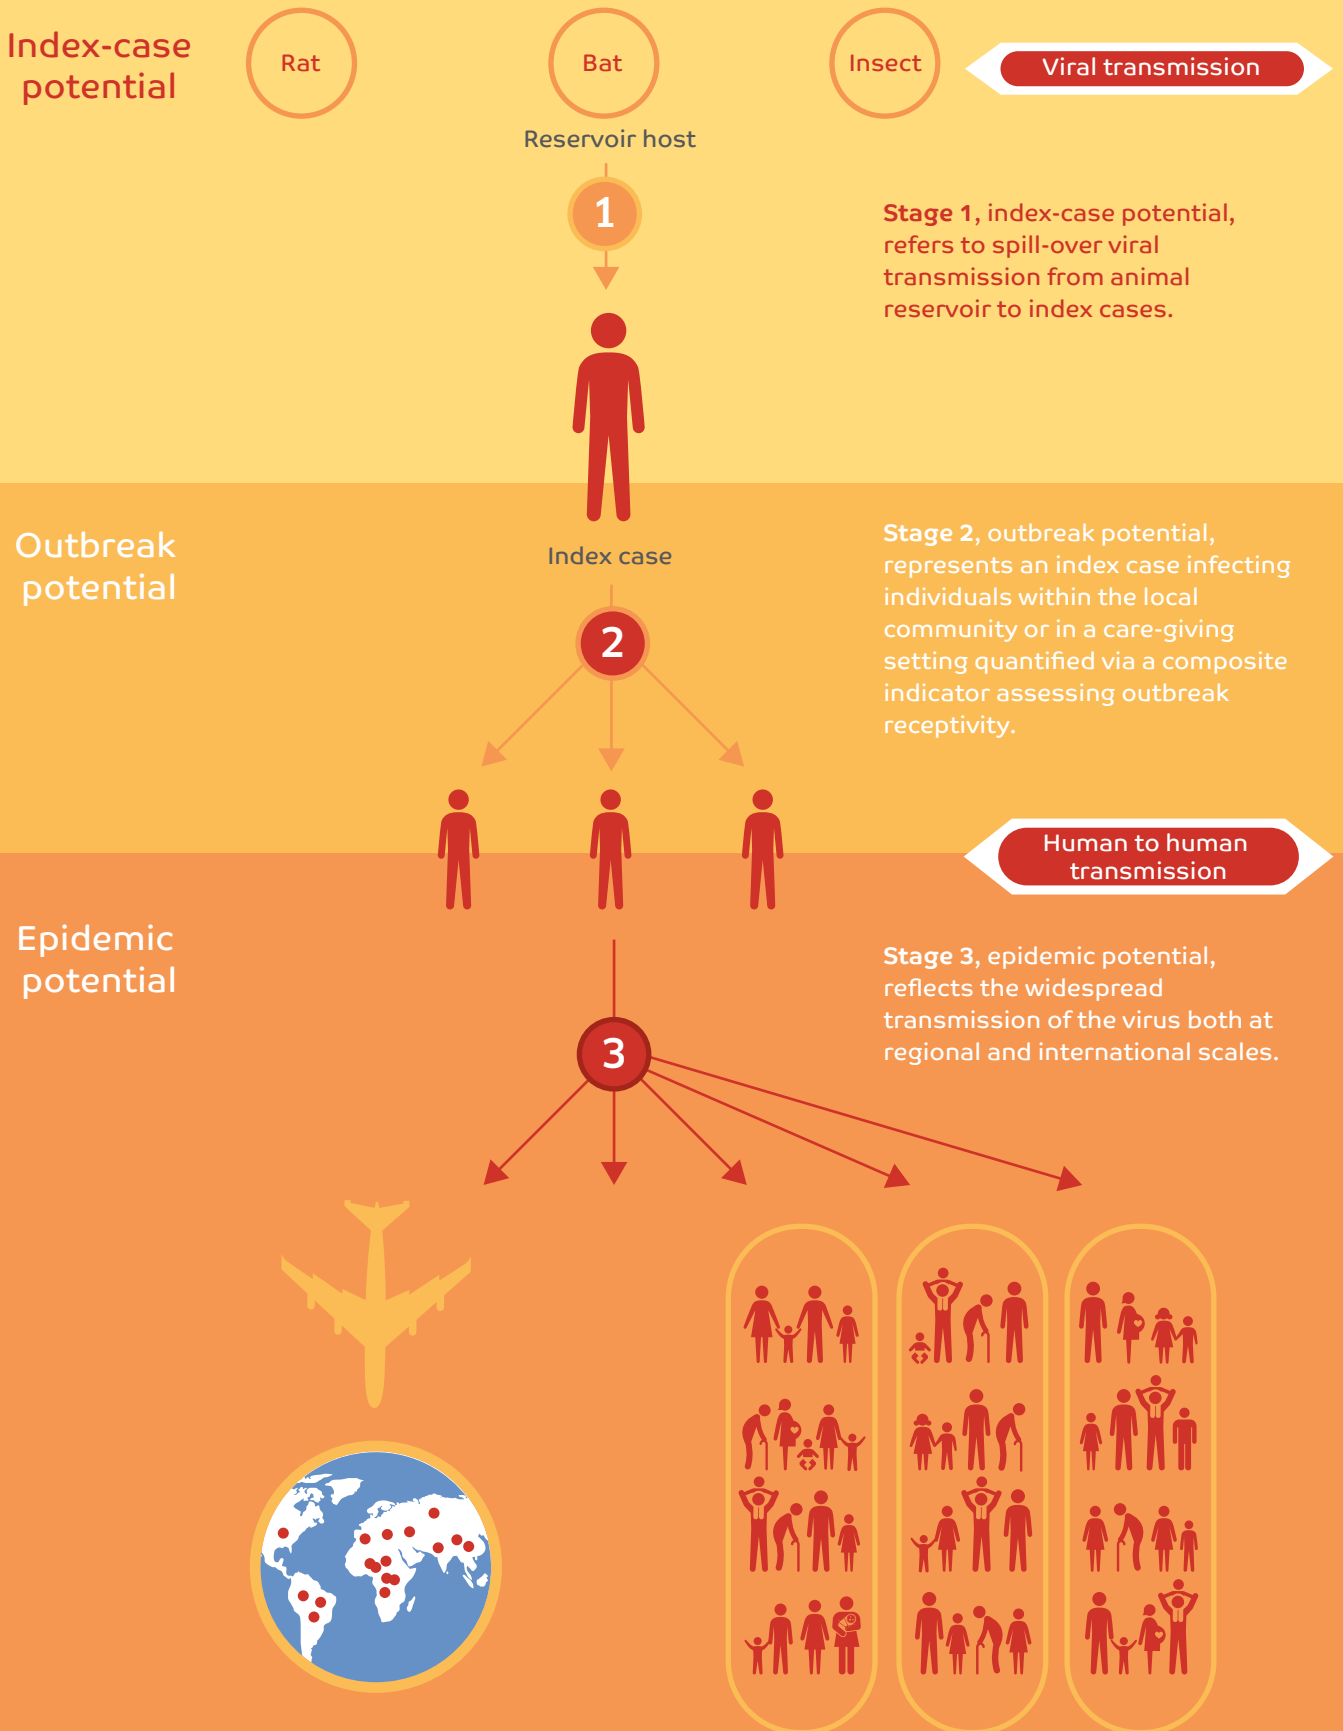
Index-case potential

Rat

Bat

Insect

Viral transmission

Reservoir host

1

**Stage 1**, index-case potential, refers to spill-over viral transmission from animal reservoir to index cases.

Outbreak potential

Index case

2

**Stage 2**, outbreak potential, represents an index case infecting individuals within the local community or in a care-giving setting quantified via a composite indicator assessing outbreak receptivity.

Human to human transmission

Epidemic potential

3

**Stage 3**, epidemic potential, reflects the widespread transmission of the virus both at regional and international scales.